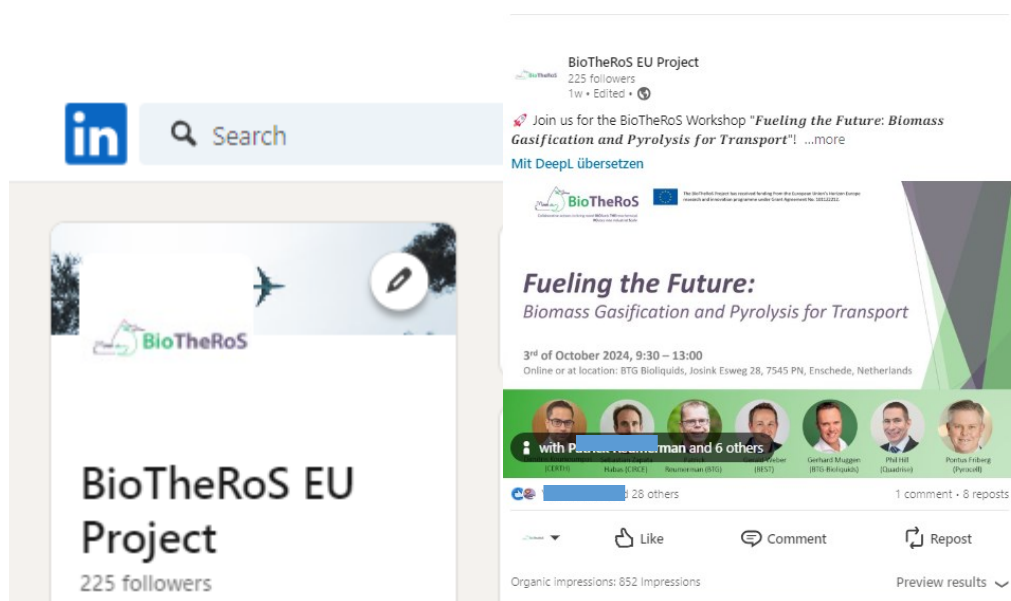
in Search

BioTheRoS

BioTheRoS EU Project
225 followers

BioTheRoS EU Project
225 followers
1w • Edited •

Join us for the BioTheRoS Workshop "*Fueling the Future*: *Biomass Gasification and Pyrolysis for Transport*"! ...more
Mit DeepL übersetzen

BioTheRoS
The BioTheRoS Project has received funding from the European Union's Horizon Europe research and innovation programme under Grant Agreement No. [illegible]

Fueling the Future:
Biomass Gasification and Pyrolysis for Transport

3rd of October 2024, 9:30 – 13:00
Online or at location: BTG Bioliquids, Josink Esweg 28, 7545 PN, Enschede, Netherlands

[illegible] (CERTH) Sebastian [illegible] Habas (CIRCE) Patrick Reumerman (BTG) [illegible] Weber (BEST) Gerhard Muggen (BTG-Bioliquids) Phil Hill (Quadrise) Pontus Friberg (Pyrocell)

with P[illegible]man and 6 others

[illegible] 28 others
1 comment • 8 reposts

Like Comment Repost

Organic impressions: 852 impressions
Preview results